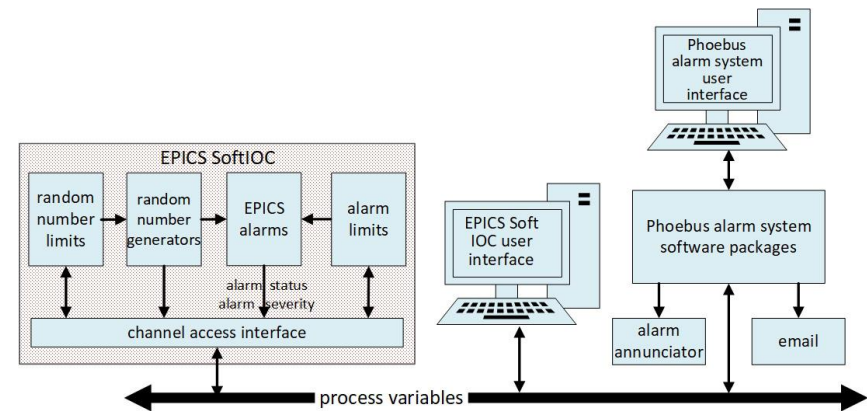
Phoebus alarm system user interface

EPICS SoftIOC

random number limits

random number generators

EPICS alarms

alarm limits

alarm status
alarm severity

channel access interface

EPICS Soft IOC user interface

Phoebus alarm system software packages

alarm annunciator

email

process variables